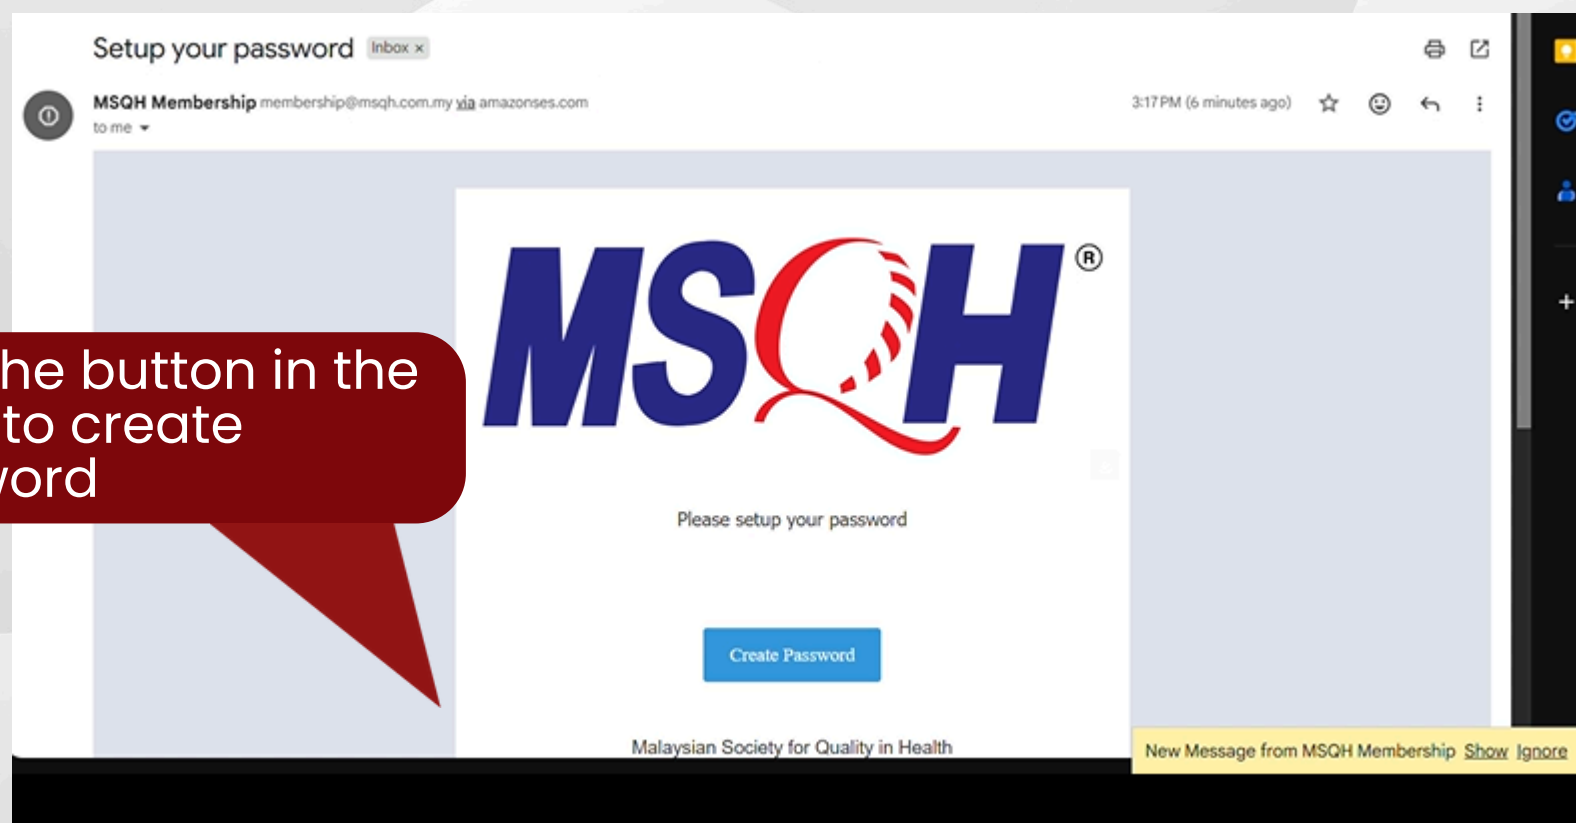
Setup your password Inbox ×

MSQH Membership membership@msqh.com.my via amazonses.com
to me

3:17 PM (6 minutes ago)

he button in the
to create
ord

MSQH®

Please setup your password

Create Password

Malaysian Society for Quality in Health

New Message from MSQH Membership Show Ignore